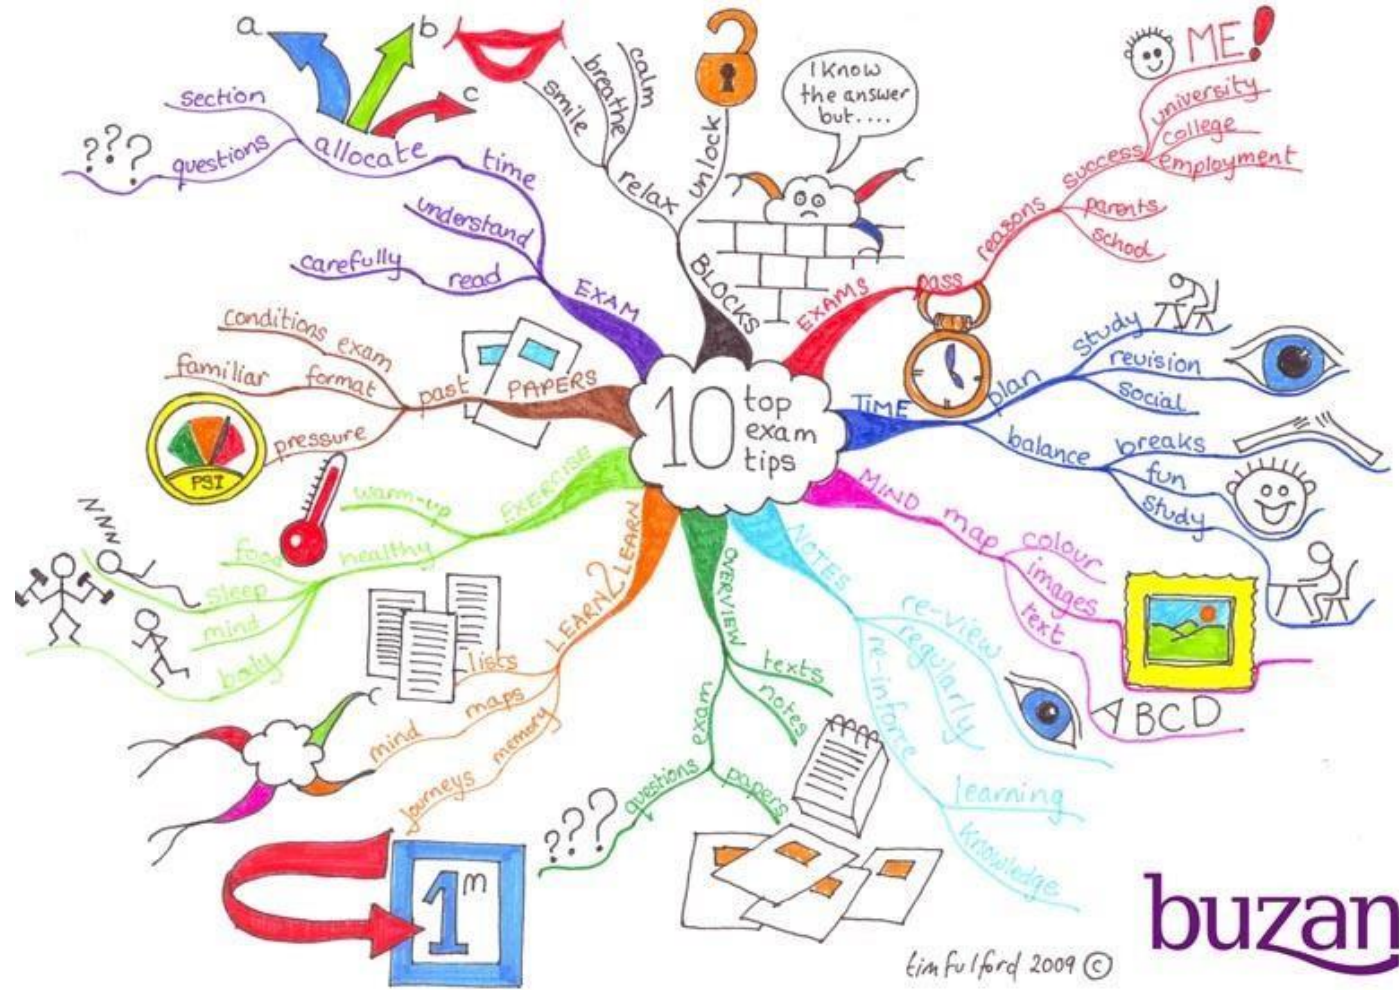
a
b
c
section
??? questions
allocate
time
understand
carefully read
EXAM
conditions exam
familiar format
past PAPERS
PSI
pressure
calm
breathe
smile
relax
unlock
BLOCKS
I know the answer but....
ME!
university
college
employment
success
reasons
parents
school
pass
EXAMS
10 top exam tips
study
revision
social
plan
TIME
balance
breaks
fun
study
MIND map
colour
images
text
ABCD
NOTES
re-view
regularly
re-inforce
learning
knowledge
OVERVIEW
texts
notes
exam
questions
papers
???
LEARN 2 LEARN
lists
maps
mind
memory
journeys
1m
EXERCISE
warm-up
healthy
food
sleep
mind
body
ZZZ
buzan
tim fulford 2009 ©